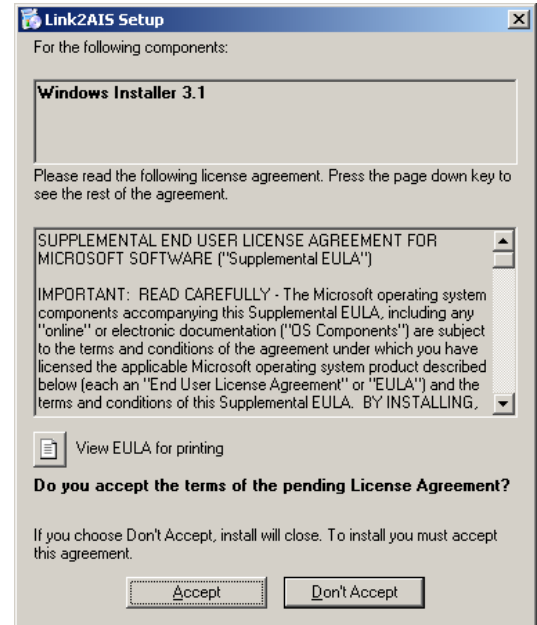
Link2AIS Setup

For the following components:

Windows Installer 3.1

Please read the following license agreement. Press the page down key to see the rest of the agreement.

SUPPLEMENTAL END USER LICENSE AGREEMENT FOR MICROSOFT SOFTWARE ("Supplemental EULA")

IMPORTANT: READ CAREFULLY - The Microsoft operating system components accompanying this Supplemental EULA, including any "online" or electronic documentation ("OS Components") are subject to the terms and conditions of the agreement under which you have licensed the applicable Microsoft operating system product described below (each an "End User License Agreement" or "EULA") and the terms and conditions of this Supplemental EULA. BY INSTALLING,

View EULA for printing

Do you accept the terms of the pending License Agreement?

If you choose Don't Accept, install will close. To install you must accept this agreement.

Accept

Don't Accept